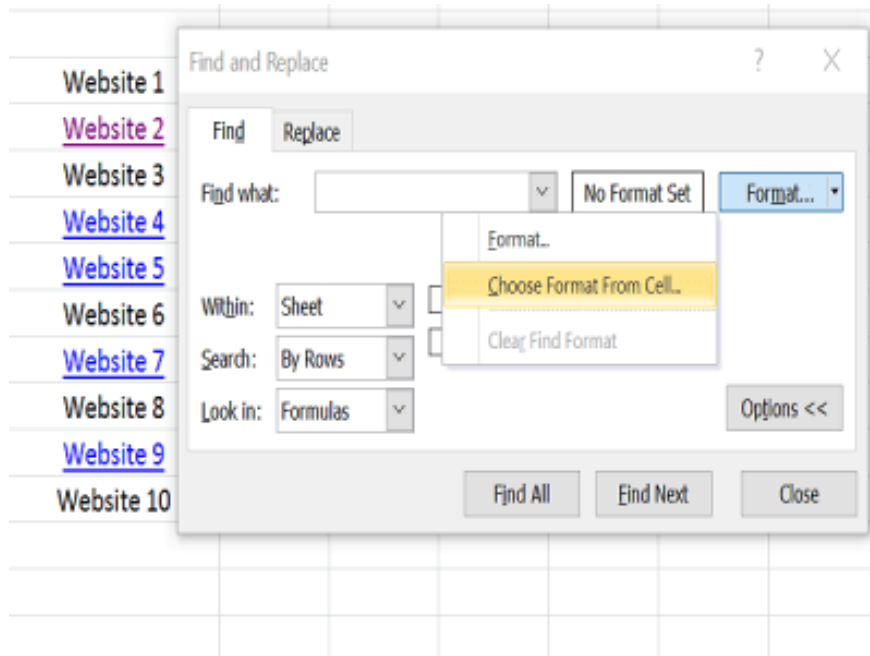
Website 1
Website 2
Website 3
Website 4
Website 5
Website 6
Website 7
Website 8
Website 9
Website 10

Find and Replace

?

X

Find

Replace

Find what:

No Format Set

Format...

Format...

Choose Format From Cell...

Clear Find Format

Within:

Sheet

Search:

By Rows

Look in:

Formulas

Options <<

Find All

Find Next

Close